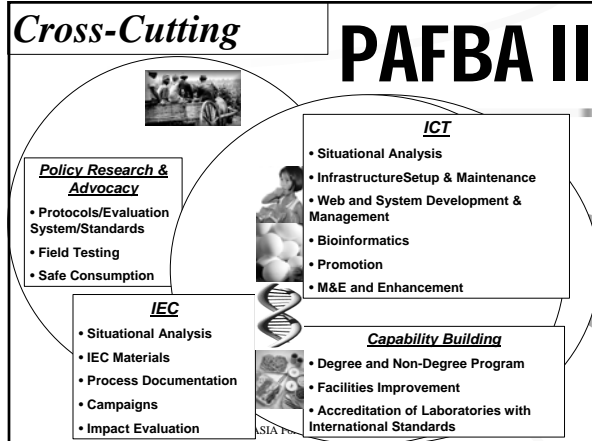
*Cross-Cutting*

PAFBA II

***ICT***

• Situational Analysis
• InfrastructureSetup & Maintenance
• Web and System Development & Management
• Bioinformatics
• Promotion
• M&E and Enhancement

***Policy Research & Advocacy***

• Protocols/Evaluation System/Standards
• Field Testing
• Safe Consumption

***IEC***

• Situational Analysis
• IEC Materials
• Process Documentation
• Campaigns
• Impact Evaluation

***Capability Building***

• Degree and Non-Degree Program
• Facilities Improvement
• Accreditation of Laboratories with International Standards

ASIA F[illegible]